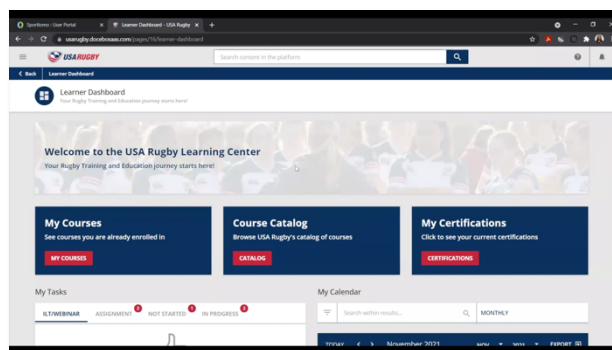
Sportlomo - User Portal
Learner Dashboard - USA Rugby
usarugby.docebosaas.com/pages/16/learner-dashboard

USA RUGBY
Search content in the platform

< Back Learner Dashboard

Learner Dashboard
Your Rugby Training and Education journey starts here!

Welcome to the USA Rugby Learning Center
Your Rugby Training and Education journey starts here!

My Courses
See courses you are already enrolled in
MY COURSES

Course Catalog
Browse USA Rugby's catalog of courses
CATALOG

My Certifications
Click to see your current certifications
CERTIFICATIONS

My Tasks
ILT/WEBINAR ASSIGNMENT 0 NOT STARTED 0 IN PROGRESS 0

My Calendar
Search within results...
MONTHLY
TODAY < > November 2021 NOV 2021 EXPORT